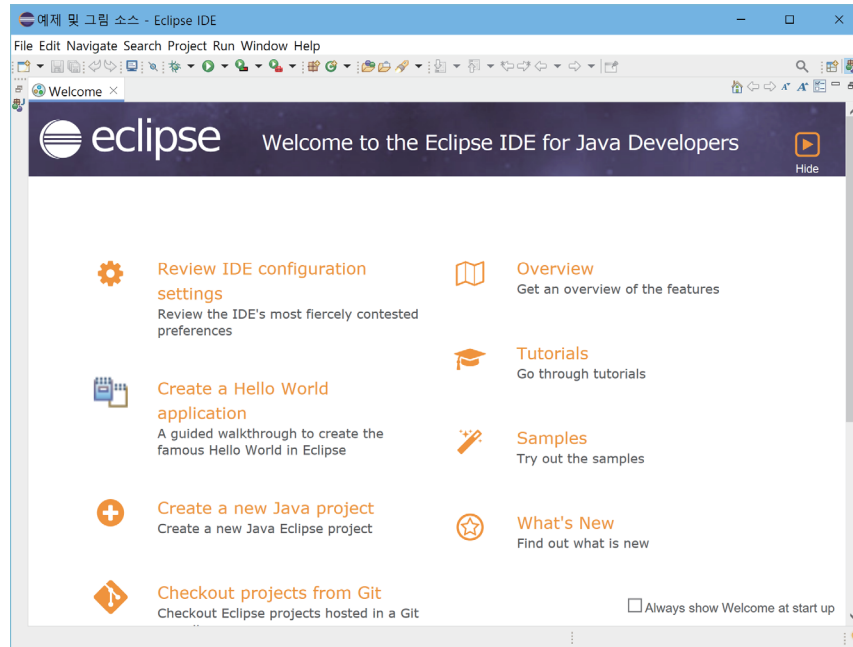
예제 및 그림 소스 - Eclipse IDE

File Edit Navigate Search Project Run Window Help

Welcome

eclipse Welcome to the Eclipse IDE for Java Developers

Hide

Review IDE configuration settings
Review the IDE's most fiercely contested preferences

Create a Hello World application
A guided walkthrough to create the famous Hello World in Eclipse

Create a new Java project
Create a new Java Eclipse project

Checkout projects from Git
Checkout Eclipse projects hosted in a Git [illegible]

Overview
Get an overview of the features

Tutorials
Go through tutorials

Samples
Try out the samples

What's New
Find out what is new

Always show Welcome at start up